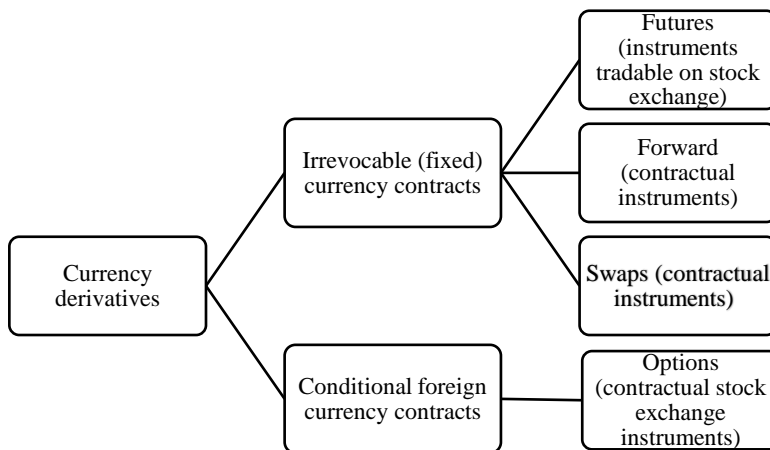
Currency derivatives

Irrevocable (fixed) currency contracts

Futures (instruments tradable on stock exchange)

Forward (contractual instruments)

Swaps (contractual instruments)

Conditional foreign currency contracts

Options (contractual stock exchange instruments)